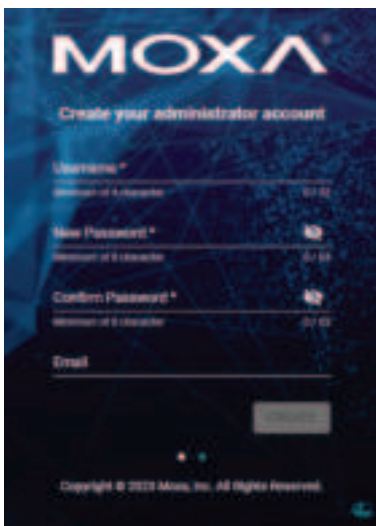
MOXA

Create your administrator account

Username *

Minimum of 4 character

0 / 32

New Password *

Minimum of 8 character

0 / 64

Confirm Password *

Minimum of 8 character

0 / 32

Email

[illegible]

Copyright © 2023 Moxa, Inc. All Rights Reserved.